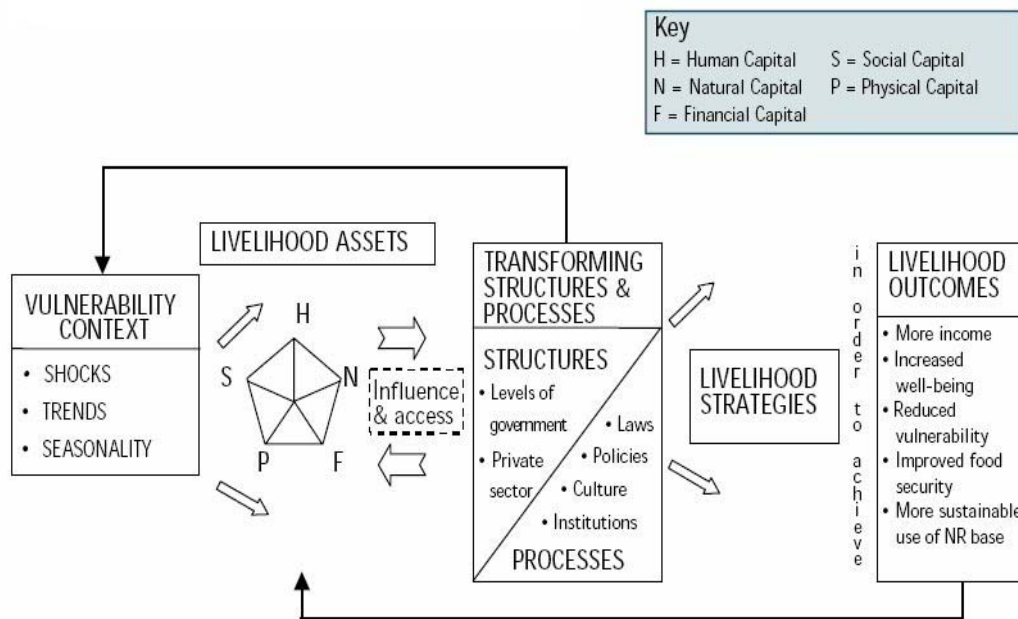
Key
H = Human Capital S = Social Capital
N = Natural Capital P = Physical Capital
F = Financial Capital

LIVELIHOOD ASSETS

VULNERABILITY CONTEXT
• SHOCKS
• TRENDS
• SEASONALITY

H
S
N
P
F

Influence & access

TRANSFORMING STRUCTURES & PROCESSES

STRUCTURES
• Levels of government
• Private sector
• Laws
• Policies
• Culture
• Institutions
PROCESSES

LIVELIHOOD STRATEGIES

in order to achieve

LIVELIHOOD OUTCOMES
• More income
• Increased well-being
• Reduced vulnerability
• Improved food security
• More sustainable use of NR base